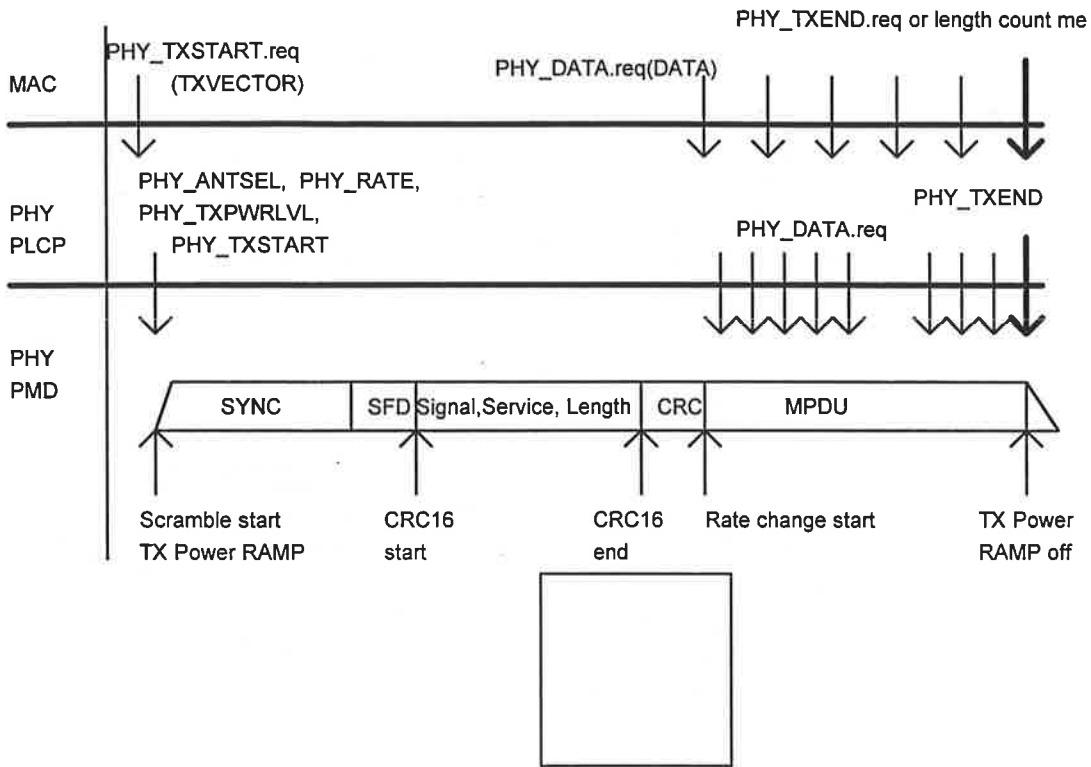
PHY_TXEND.req or length count me

PHY_TXSTART.req (TXVECTOR)

MAC

PHY_DATA.req(DATA)

PHY_ANTSEL, PHY_RATE, PHY_TXPWRLVL, PHY_TXSTART

PHY PLCP

PHY_TXEND

PHY_DATA.req

PHY PMD

SYNC

SFD

Signal,Service, Length

CRC

MPDU

Scramble start TX Power RAMP

CRC16 start

CRC16 end

Rate change start

TX Power RAMP off